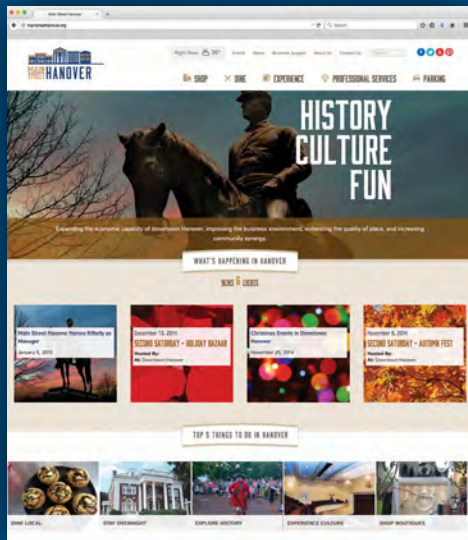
Main Street Hanover

mainstreethanover.org

Search

Right Now 36° Events News Business Support About Us Contact Us

MAIN STREET HANOVER

SHOP DINE EXPERIENCE PROFESSIONAL SERVICES PARKING

HISTORY CULTURE FUN

Expanding the economic capacity of downtown Hanover, improving the business environment, enhancing the quality of place, and increasing community synergy.

WHAT'S HAPPENING IN HANOVER

NEWS & EVENTS

Main Street Hanover Names Kilbefly as Manager
January 5, 2015

December 13, 2014
SECOND SATURDAY - HOLIDAY BAZAAR
Hosted By:
At: Downtown Hanover

Christmas Events in Downtown Hanover
November 25, 2014

November 8, 2014
SECOND SATURDAY - AUTUMN FEST
Hosted By:
At: Downtown Hanover

TOP 5 THINGS TO DO IN HANOVER

DINE LOCAL

STAY OVERNIGHT

EXPLORE HISTORY

EXPERIENCE CULTURE

SHOP BOUTIQUES